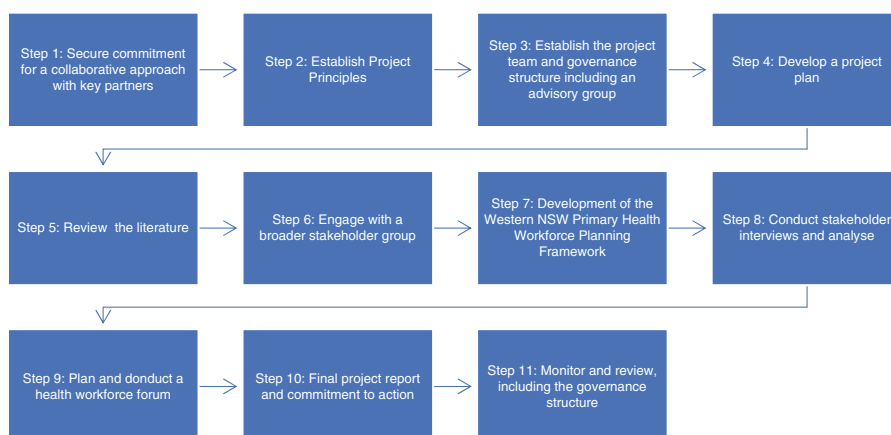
Step 1: Secure commitment for a collaborative approach with key partners

Step 2: Establish Project Principles

Step 3: Establish the project team and governance structure including an advisory group

Step 4: Develop a project plan

Step 5: Review the literature

Step 6: Engage with a broader stakeholder group

Step 7: Development of the Western NSW Primary Health Workforce Planning Framework

Step 8: Conduct stakeholder interviews and analyse

Step 9: Plan and donduct a health workforce forum

Step 10: Final project report and commitment to action

Step 11: Monitor and review, including the governance structure